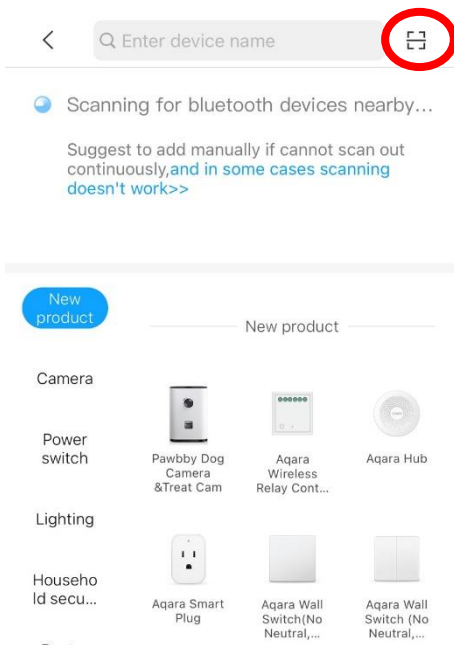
Enter device name

Scanning for bluetooth devices nearby...

Suggest to add manually if cannot scan out continuously,and in some cases scanning doesn't work>>

New product

New product

Camera

Power switch

Lighting

Househo ld secu...

Pawbby Dog Camera &Treat Cam

Aqara Wireless Relay Cont...

Aqara Hub

Aqara Smart Plug

Aqara Wall Switch(No Neutral,...

Aqara Wall Switch (No Neutral,...